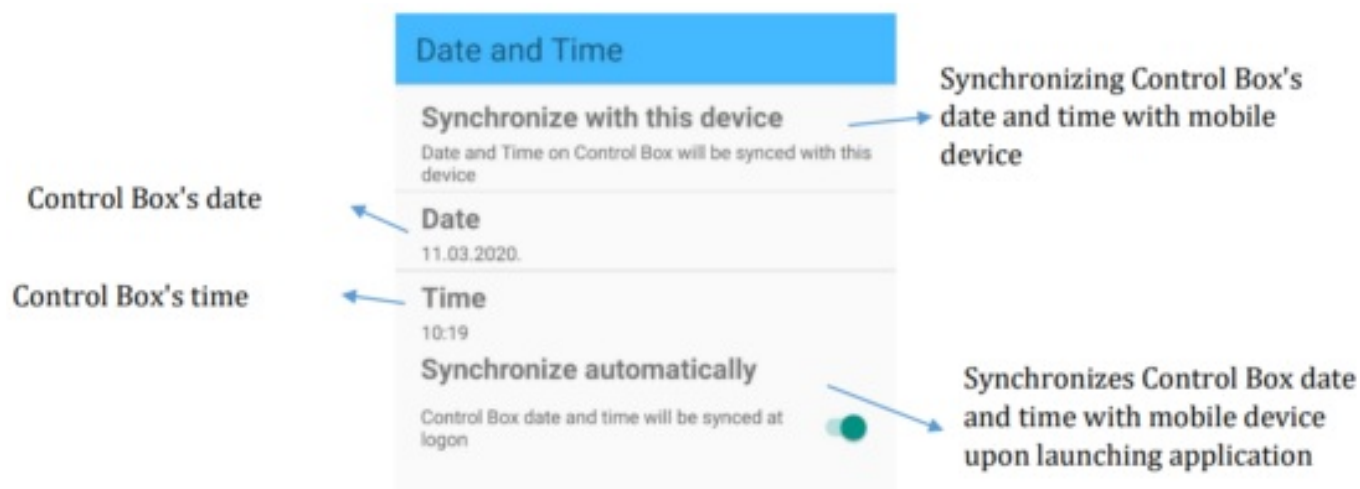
Date and Time

Synchronize with this device
Date and Time on Control Box will be synced with this device

Synchronizing Control Box's date and time with mobile device

Control Box's date

Date
11.03.2020.

Control Box's time

Time
10:19

Synchronize automatically
Control Box date and time will be synced at logon

Synchronizes Control Box date and time with mobile device upon launching application